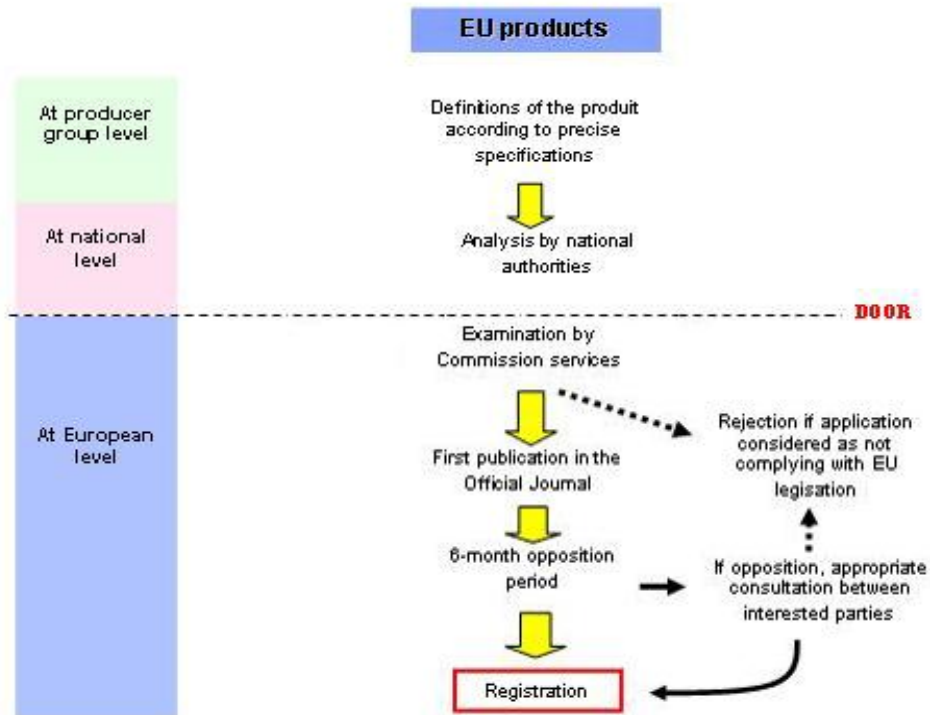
EU products

At producer group level

Definitions of the produit according to precise specifications

At national level

Analysis by national authorities

DOOR

At European level

Examination by Commission services

Rejection if application considered as not complying with EU legisation

First publication in the Official Journal

6-month opposition period

If opposition, appropriate consultation between interested parties

Registration